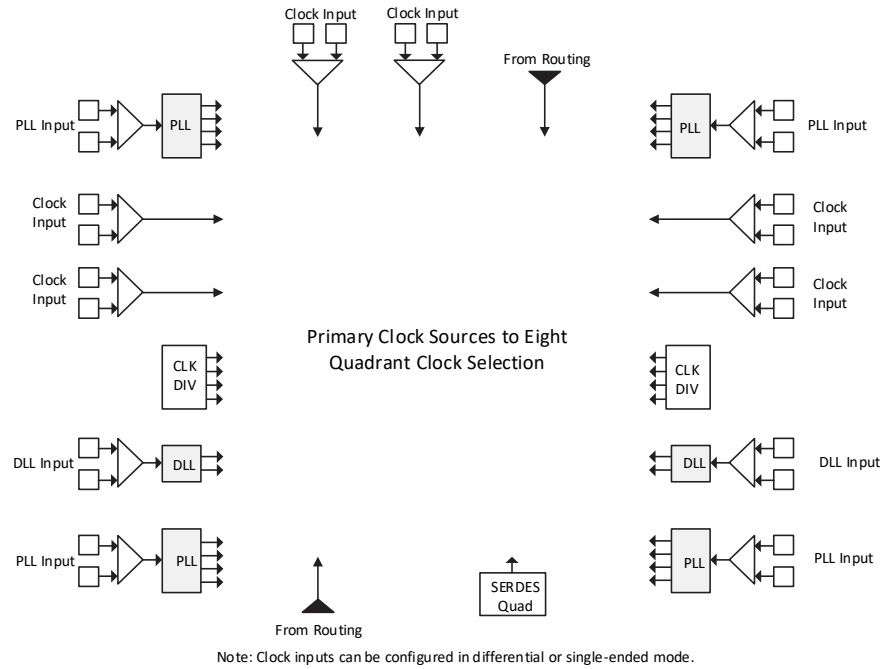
Clock Input

Clock Input

From Routing

PLL Input

PLL

PLL

PLL Input

Clock Input

Clock Input

Clock Input

Clock Input

Primary Clock Sources to Eight Quadrant Clock Selection

CLK DIV

CLK DIV

DLL Input

DLL

DLL

DLL Input

PLL Input

PLL

PLL

PLL Input

From Routing

SERDES Quad

Note: Clock inputs can be configured in differential or single-ended mode.